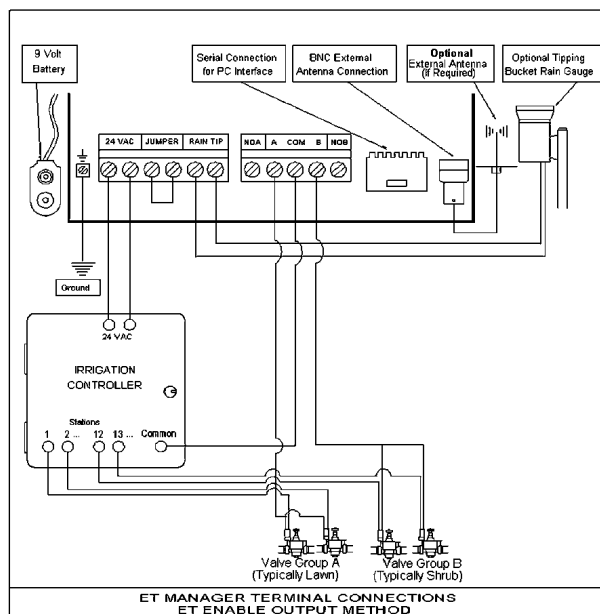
9 Volt Battery

Serial Connection for PC Interface

BNC External Antenna Connection

Optional External Antenna (If Required)

Optional Tipping Bucket Rain Gauge

24 VAC JUMPER RAIN TIP

NOA A COM B NOB

Ground

24 VAC

IRRIGATION CONTROLLER

Stations

1 2 ... 12 13 ... Common

Valve Group A (Typically Lawn)

Valve Group B (Typically Shrub)

ET MANAGER TERMINAL CONNECTIONS
ET ENABLE OUTPUT METHOD